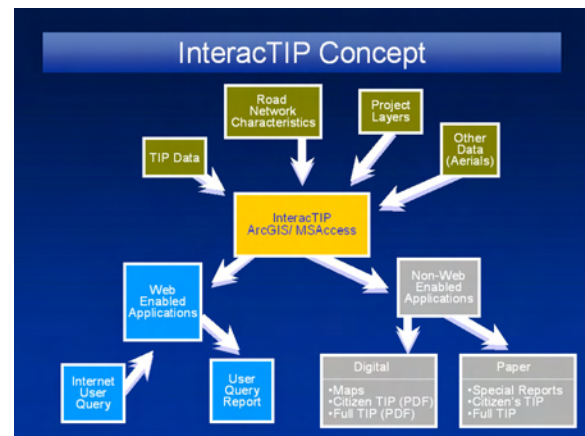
InteracTIP Concept

TIP Data

Road Network Characteristics

Project Layers

Other Data (Aerials)

InteracTIP ArcGIS/ MSAccess

Web Enabled Applications

Non-Web Enabled Applications

Internet User Query

User Query Report

Digital

•Maps
•Citizen TIP (PDF)
•Full TIP (PDF)

Paper

•Special Reports
•Citizen's TIP
•Full TIP